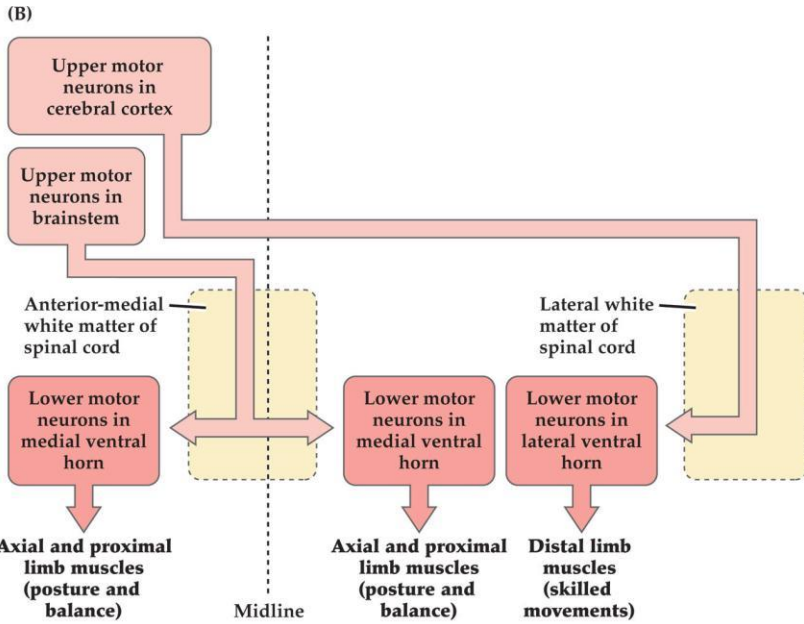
(B)

Upper motor neurons in cerebral cortex

Upper motor neurons in brainstem

Anterior-medial white matter of spinal cord

Lateral white matter of spinal cord

Lower motor neurons in medial ventral horn

Lower motor neurons in medial ventral horn

Lower motor neurons in lateral ventral horn

Axial and proximal limb muscles (posture and balance)

Midline

Axial and proximal limb muscles (posture and balance)

Distal limb muscles (skilled movements)